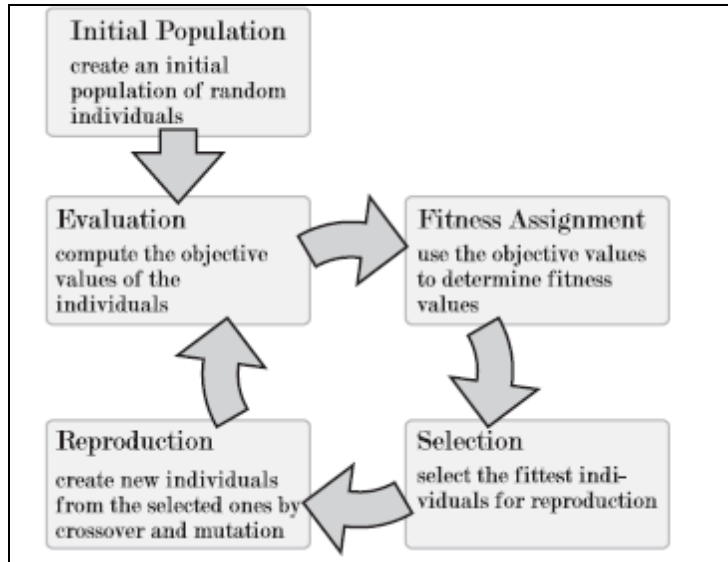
Initial Population
create an initial population of random individuals

Evaluation
compute the objective values of the individuals

Fitness Assignment
use the objective values to determine fitness values

Selection
select the fittest individuals for reproduction

Reproduction
create new individuals from the selected ones by crossover and mutation